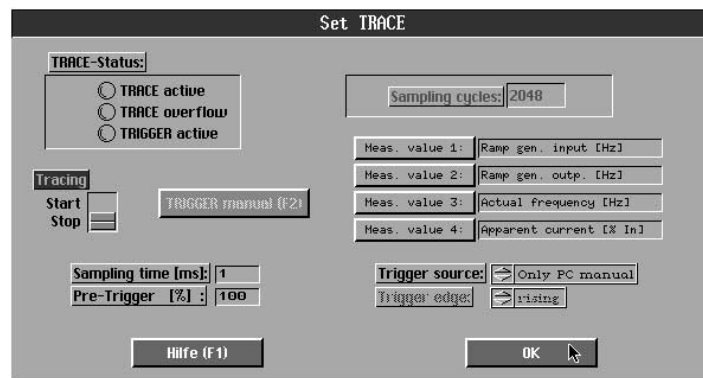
Set TRACE

TRACE-Status:

TRACE active

TRACE overflow

TRIGGER active

Sampling cycles: 2048

Meas. value 1: Ramp gen. input [Hz]

Meas. value 2: Ramp gen. outp. [Hz]

Meas. value 3: Actual frequency [Hz]

Meas. value 4: Apparent current [% In]

Tracing

Start

Stop

TRIGGER manual (F2)

Sampling time [ms]: 1

Pre-Trigger [%] : 100

Trigger source: Only PC manual

Trigger edge: rising

Hilfe (F1)

OK